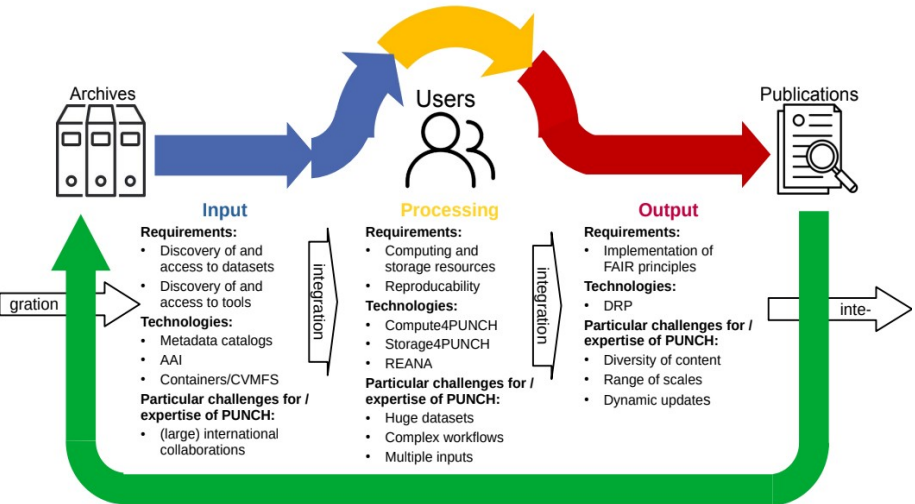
Archives

Users

Publications

gration

Input

Requirements:
- Discovery of and access to datasets
- Discovery of and access to tools

Technologies:
- Metadata catalogs
- AAI
- Containers/CVMFS

Particular challenges for / expertise of PUNCH:
- (large) international collaborations

integration

Processing

Requirements:
- Computing and storage resources
- Reproducability

Technologies:
- Compute4PUNCH
- Storage4PUNCH
- REANA

Particular challenges for / expertise of PUNCH:
- Huge datasets
- Complex workflows
- Multiple inputs

integration

Output

Requirements:
- Implementation of FAIR principles

Technologies:
- DRP

Particular challenges for / expertise of PUNCH:
- Diversity of content
- Range of scales
- Dynamic updates

inte-